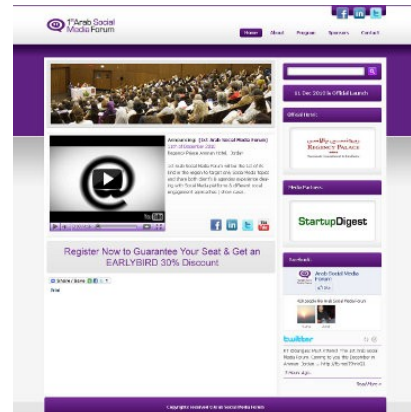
1st Arab Social Media Forum

Home About Program Sponsors Contact

11 Dec 2010 is Official Launch

Official Host:

REGENCY PALACE

Announcing: (1st. Arab Social Media Forum)

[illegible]

Media Partners:

StartupDigest

Facebook:

Arab Social Media Forum

twitter

Register Now to Guarantee Your Seat & Get an EARLYBIRD 30% Discount

Read More »

Copyright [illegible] Arab Social Media Forum